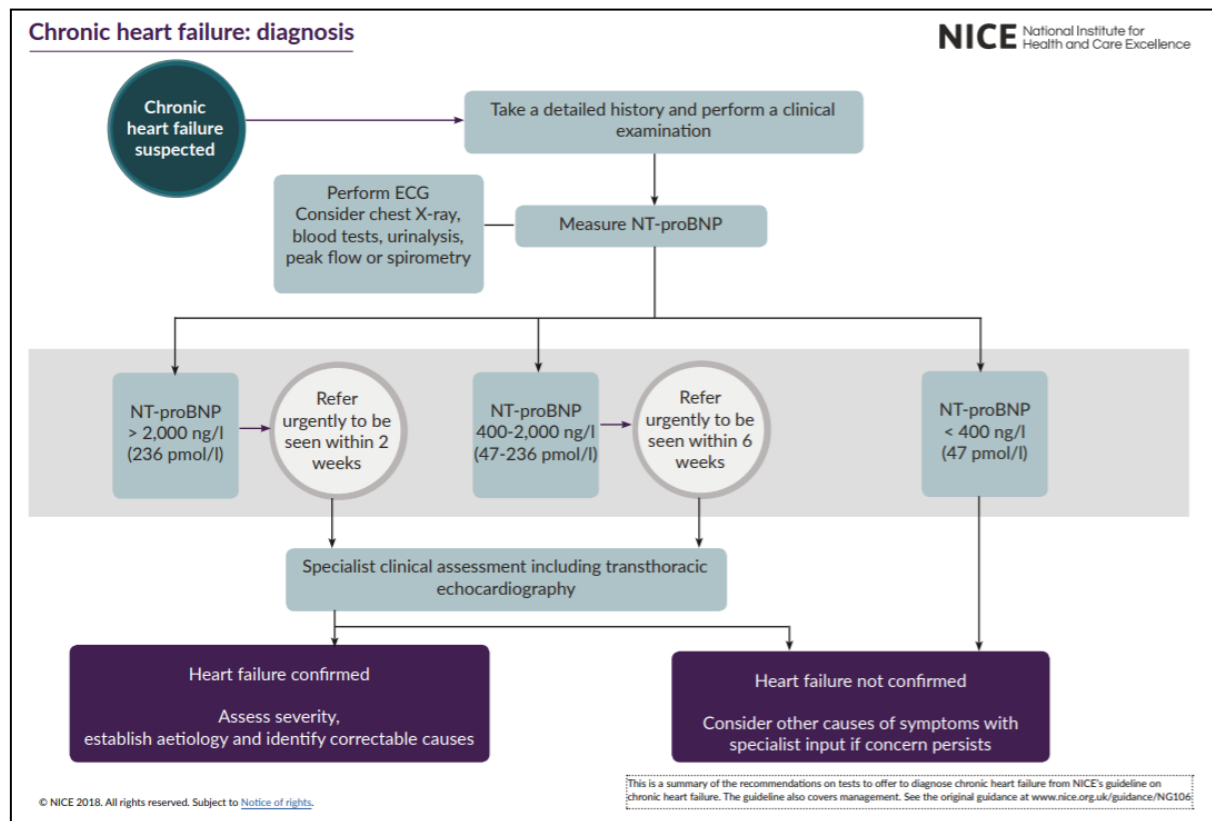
Chronic heart failure: diagnosis

NICE National Institute for Health and Care Excellence

Chronic heart failure suspected

Take a detailed history and perform a clinical examination

Perform ECG
Consider chest X-ray, blood tests, urinalysis, peak flow or spirometry

Measure NT-proBNP

NT-proBNP > 2,000 ng/l (236 pmol/l)

Refer urgently to be seen within 2 weeks

NT-proBNP 400-2,000 ng/l (47-236 pmol/l)

Refer urgently to be seen within 6 weeks

NT-proBNP < 400 ng/l (47 pmol/l)

Specialist clinical assessment including transthoracic echocardiography

Heart failure confirmed

Assess severity, establish aetiology and identify correctable causes

Heart failure not confirmed

Consider other causes of symptoms with specialist input if concern persists

© NICE 2018. All rights reserved. Subject to Notice of rights.

This is a summary of the recommendations on tests to offer to diagnose chronic heart failure from NICE's guideline on chronic heart failure. The guideline also covers management. See the original guidance at www.nice.org.uk/guidance/NG106